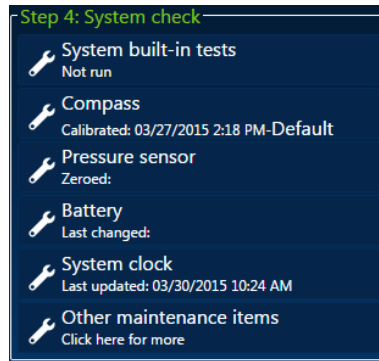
Step 4: System check

System built-in tests
Not run

Compass
Calibrated: 03/27/2015 2:18 PM-Default

Pressure sensor
Zeroed:

Battery
Last changed:

System clock
Last updated: 03/30/2015 10:24 AM

Other maintenance items
Click here for more